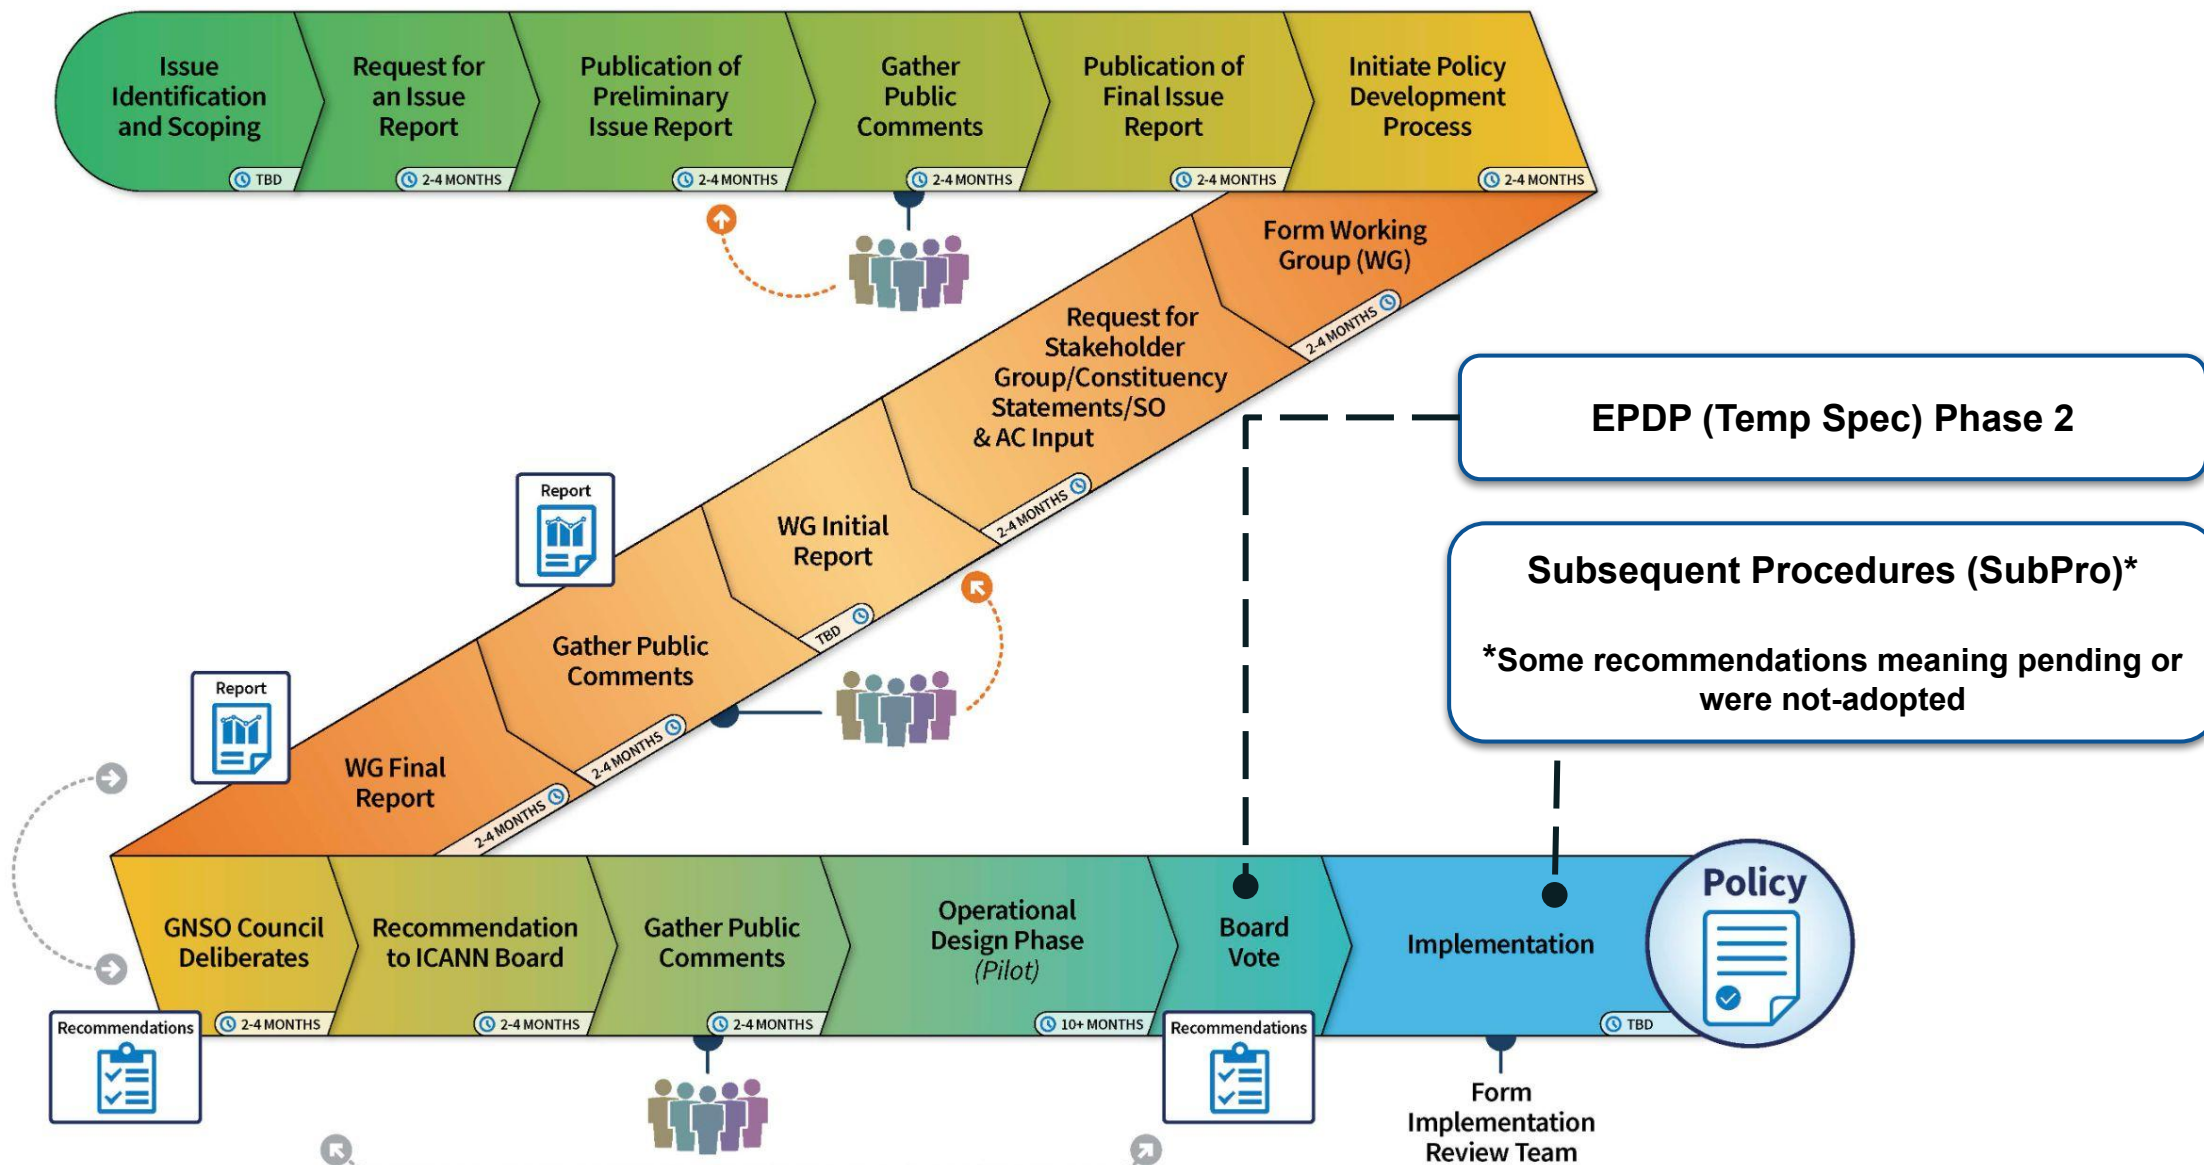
Issue Identification and Scoping
TBD

Request for an Issue Report
2-4 MONTHS

Publication of Preliminary Issue Report
2-4 MONTHS

Gather Public Comments
2-4 MONTHS

Publication of Final Issue Report
2-4 MONTHS

Initiate Policy Development Process
2-4 MONTHS

Form Working Group (WG)
2-4 MONTHS

Request for Stakeholder Group/Constituency Statements/SO & AC Input
2-4 MONTHS

EPDP (Temp Spec) Phase 2

Subsequent Procedures (SubPro)*

*Some recommendations meaning pending or were not-adopted

Report

WG Initial Report
TBD

Gather Public Comments
2-4 MONTHS

Report

WG Final Report
2-4 MONTHS

GNSO Council Deliberates
2-4 MONTHS

Recommendation to ICANN Board
2-4 MONTHS

Gather Public Comments
2-4 MONTHS

Operational Design Phase (Pilot)
10+ MONTHS

Board Vote

Implementation
TBD

Policy

Recommendations

Recommendations

Form Implementation Review Team